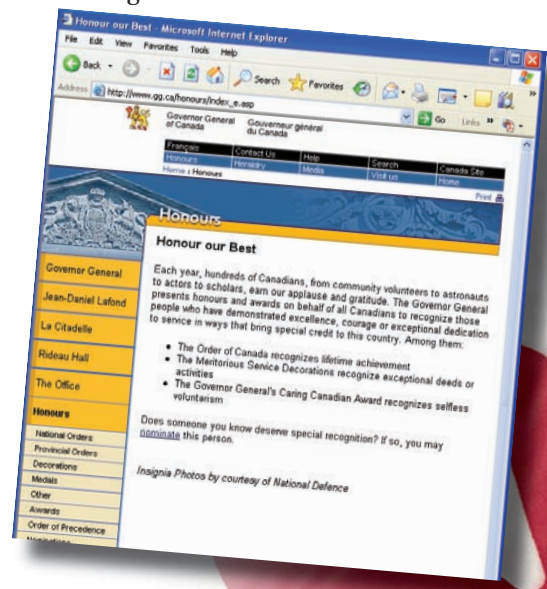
Honour our Best - Microsoft Internet Explorer

File Edit View Favorites Tools Help

Back Search Favorites

Address http://www.gg.ca/honours/index_e.asp Go Links

Governor General of Canada Gouverneur général du Canada

| Français | Contact Us | Help | Search | Canada Site |
|---|---|---|---|---|
| Honours | Heraldry | Media | Visit us | Home |

Home : Honours

Print

Honours

Governor General

Jean-Daniel Lafond

La Citadelle

Rideau Hall

The Office

Honours

National Orders

Provincial Orders

Decorations

Medals

Other

Awards

Order of Precedence

Honour our Best

Each year, hundreds of Canadians, from community volunteers to astronauts to actors to scholars, earn our applause and gratitude. The Governor General presents honours and awards on behalf of all Canadians to recognize those people who have demonstrated excellence, courage or exceptional dedication to service in ways that bring special credit to this country. Among them:

- The Order of Canada recognizes lifetime achievement
- The Meritorious Service Decorations recognize exceptional deeds or activities
- The Governor General's Caring Canadian Award recognizes selfless voluntarism

Does someone you know deserve special recognition? If so, you may nominate this person.

Insignia Photos by courtesy of National Defence